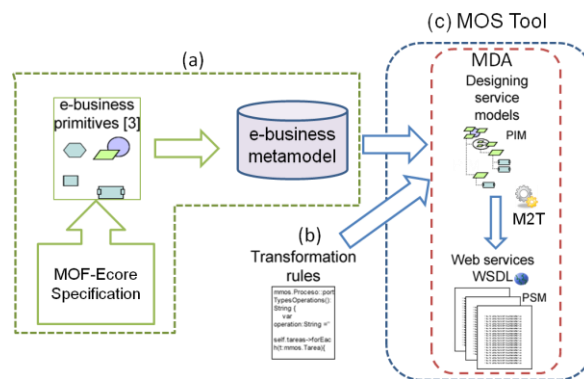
(c) MOS Tool

(a)

e-business primitives [3]

e-business metamodel

MOF-Ecore Specification

(b)
Transformation rules

mmos.Proceso::port
TypesOperations():
String {
var
operation:String =''

self.tareas->forEac
h(t:mmos.Tarea){

MDA
Designing service models

PIM

M2T

Web services
WSDL

PSM